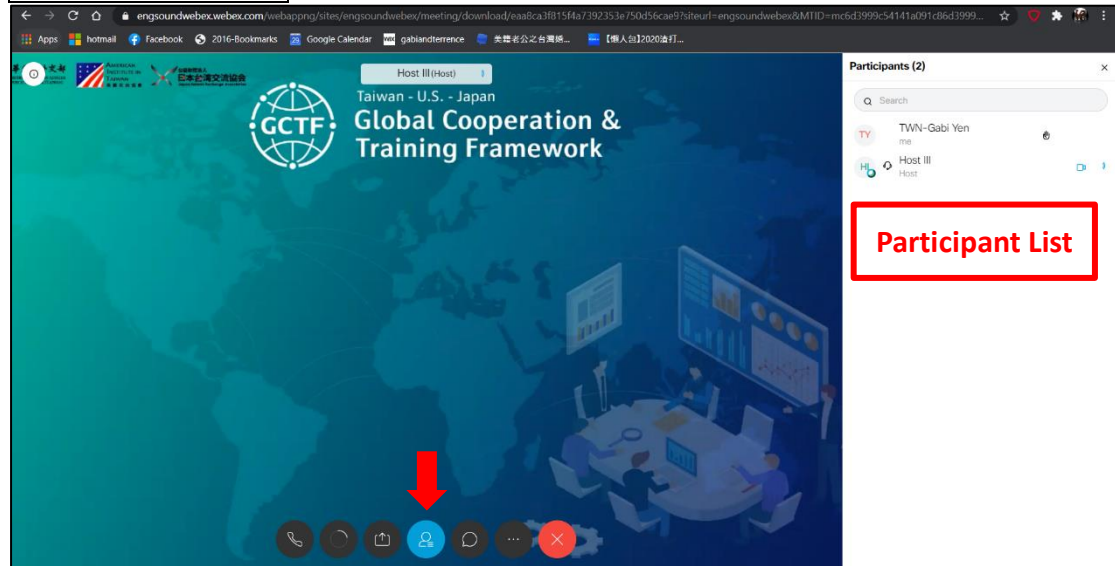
engsoundwebex.webex.com/webappng/sites/engsoundwebex/meeting/download/eaa8ca3f815f4a7392353e750d56cae9?siteurl=engsoundwebex&MTID=mc6d3999c54141a091c86d3999...

Apps hotmail Facebook 2016-Bookmarks Google Calendar gabiandterrence 美籍老公之台灣娘... 【懶人包】2020搶打...

AMERICAN INSTITUTE IN TAIWAN

日本台灣交流協會

Host III (Host)

GCTF

Taiwan - U.S. - Japan

Global Cooperation & Training Framework

Participants (2)

Search

TY TWN-Gabi Yen me

HI Host III Host

Participant List